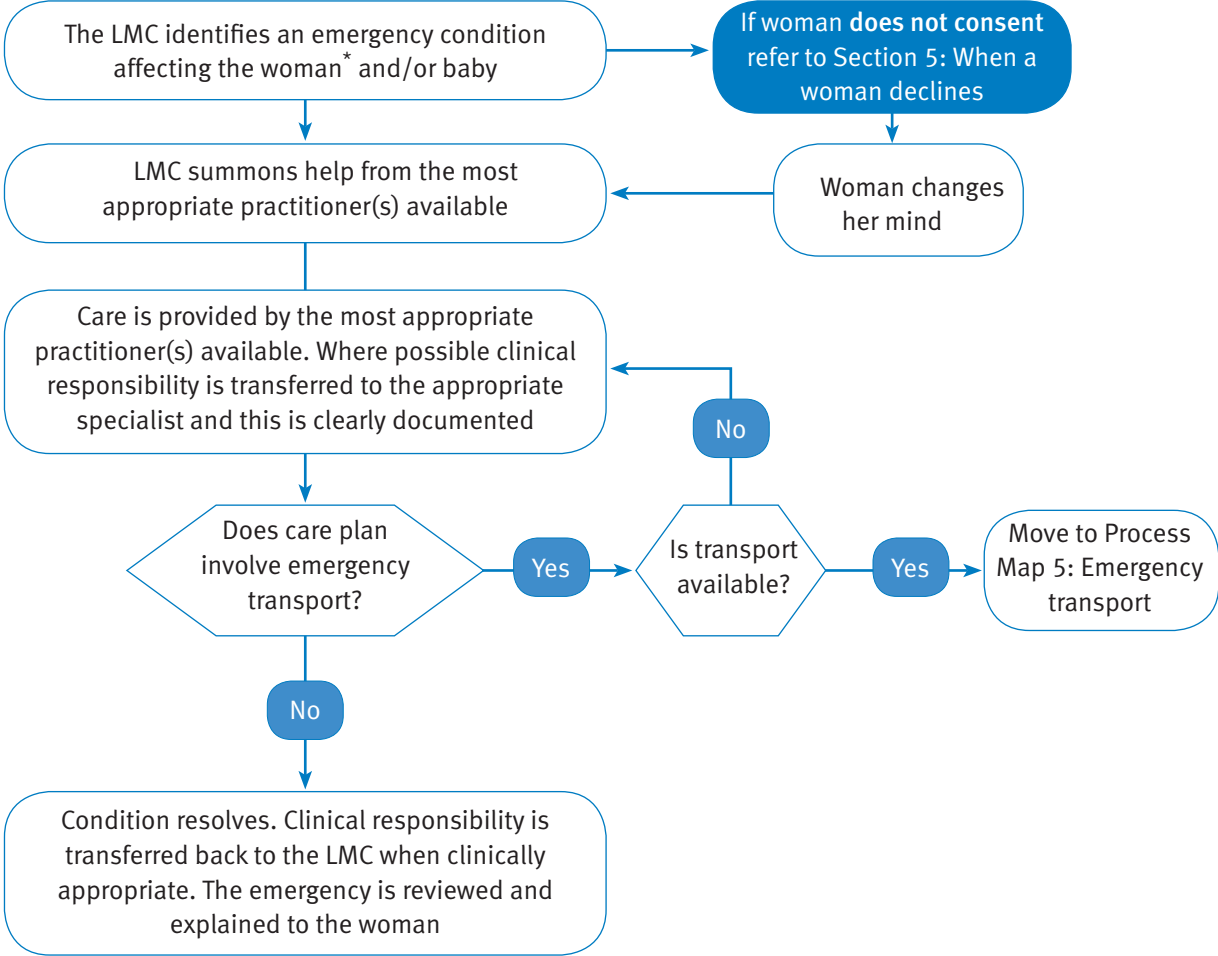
The LMC identifies an emergency condition affecting the woman* and/or baby

If woman does not consent refer to Section 5: When a woman declines

LMC summons help from the most appropriate practitioner(s) available

Woman changes her mind

Care is provided by the most appropriate practitioner(s) available. Where possible clinical responsibility is transferred to the appropriate specialist and this is clearly documented

No

Does care plan involve emergency transport?

Yes

Is transport available?

Yes

Move to Process Map 5: Emergency transport

No

Condition resolves. Clinical responsibility is transferred back to the LMC when clinically appropriate. The emergency is reviewed and explained to the woman